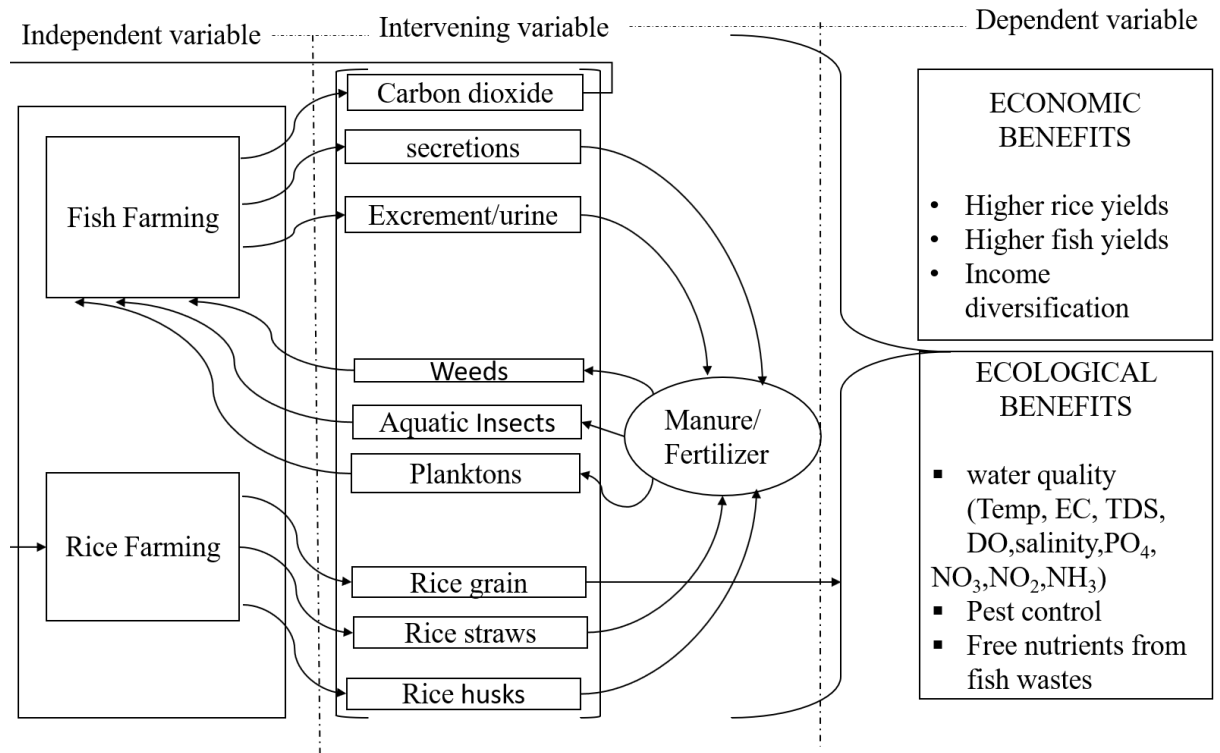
Independent variable

Intervening variable

Dependent variable

Fish Farming

Rice Farming

Carbon dioxide

secretions

Excrement/urine

Weeds

Aquatic Insects

Planktons

Rice grain

Rice straws

Rice husks

Manure/ Fertilizer

ECONOMIC BENEFITS

- Higher rice yields
- Higher fish yields
- Income diversification

ECOLOGICAL BENEFITS

- water quality (Temp, EC, TDS, DO,salinity,$PO_4$, $NO_3$,$NO_2$,$NH_3$)
- Pest control
- Free nutrients from fish wastes